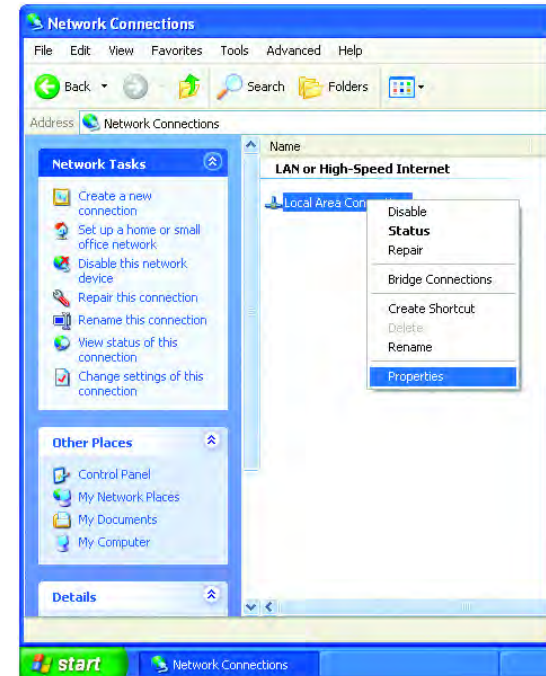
Network Connections

File Edit View Favorites Tools Advanced Help

Back Search Folders

Address Network Connections

Network Tasks

Create a new connection

Set up a home or small office network

Disable this network device

Repair this connection

Rename this connection

View status of this connection

Change settings of this connection

Other Places

Control Panel

My Network Places

My Documents

My Computer

Details

Name

LAN or High-Speed Internet

Local Area Con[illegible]

Disable
Status
Repair

Bridge Connections

Create Shortcut
Delete
Rename

Properties

start

Network Connections